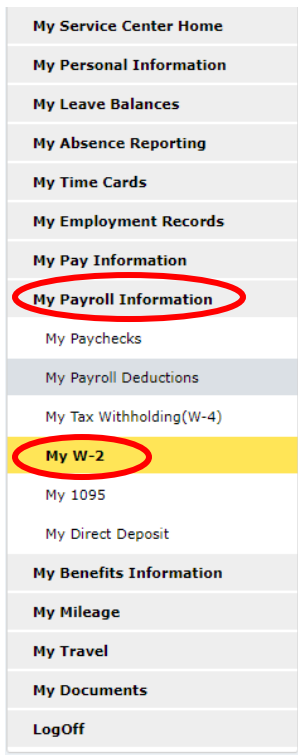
My Service Center Home
My Personal Information
My Leave Balances
My Absence Reporting
My Time Cards
My Employment Records
My Pay Information
My Payroll Information
My Paychecks
My Payroll Deductions
My Tax Withholding(W-4)
My W-2
My 1095
My Direct Deposit
My Benefits Information
My Mileage
My Travel
My Documents
LogOff